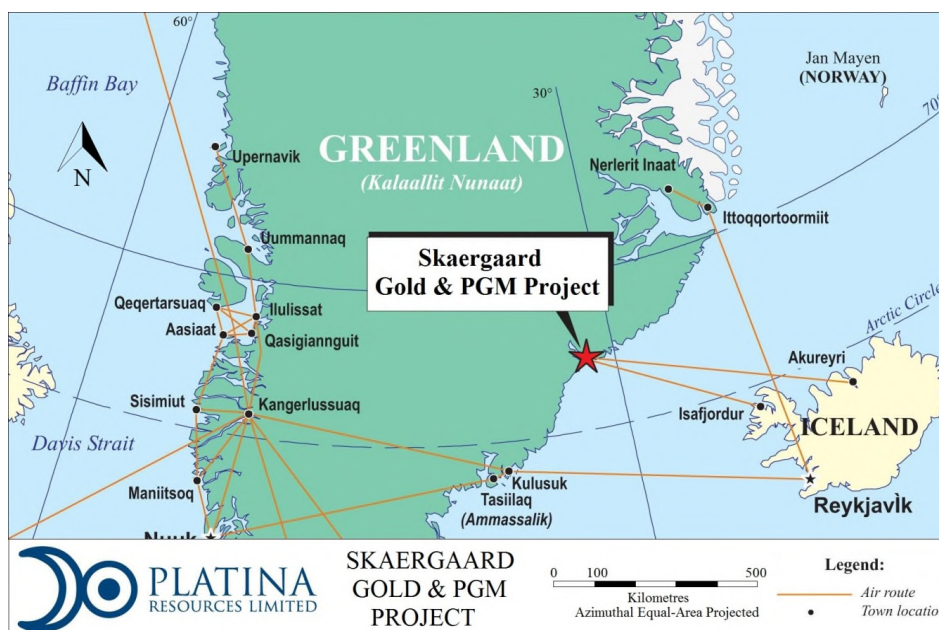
60°

Baffin Bay

N

GREENLAND
(Kalaallit Nunaat)

30°

Jan Mayen
(NORWAY)

70

Upernavik

Nerlerit Inaat

Ittoqqortoormiit

Uummannaq

Skaergaard
Gold & PGM Project

Qeqertarsuaq

Ilulissat

Aasiaat

Qasigiannguit

Arctic Circle

Akureyri

Sisimiut

Kangerlussuaq

Isafjordur

ICELAND

Davis Strait

Kulusuk

Maniitsoq

Tasiilaq
(Ammassalik)

Reykjavìk

Nuuk

PLATINA
RESOURCES LIMITED

SKAERGAARD
GOLD & PGM
PROJECT

0 100 500
Kilometres
Azimuthal Equal-Area Projected

Legend:
Air route
Town location